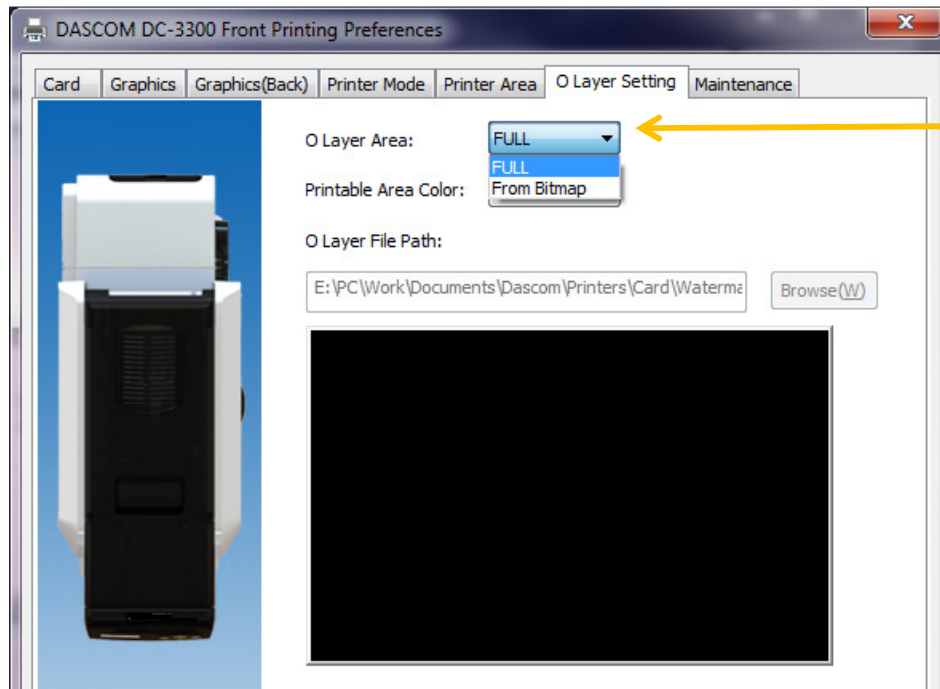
DASCOM DC-3300 Front Printing Preferences

Card | Graphics | Graphics(Back) | Printer Mode | Printer Area | O Layer Setting | Maintenance

O Layer Area: FULL

FULL
From Bitmap

Printable Area Color:

O Layer File Path:

E:\PC\Work\Documents\Dascom\Printers\Card\Waterma

Browse(W)